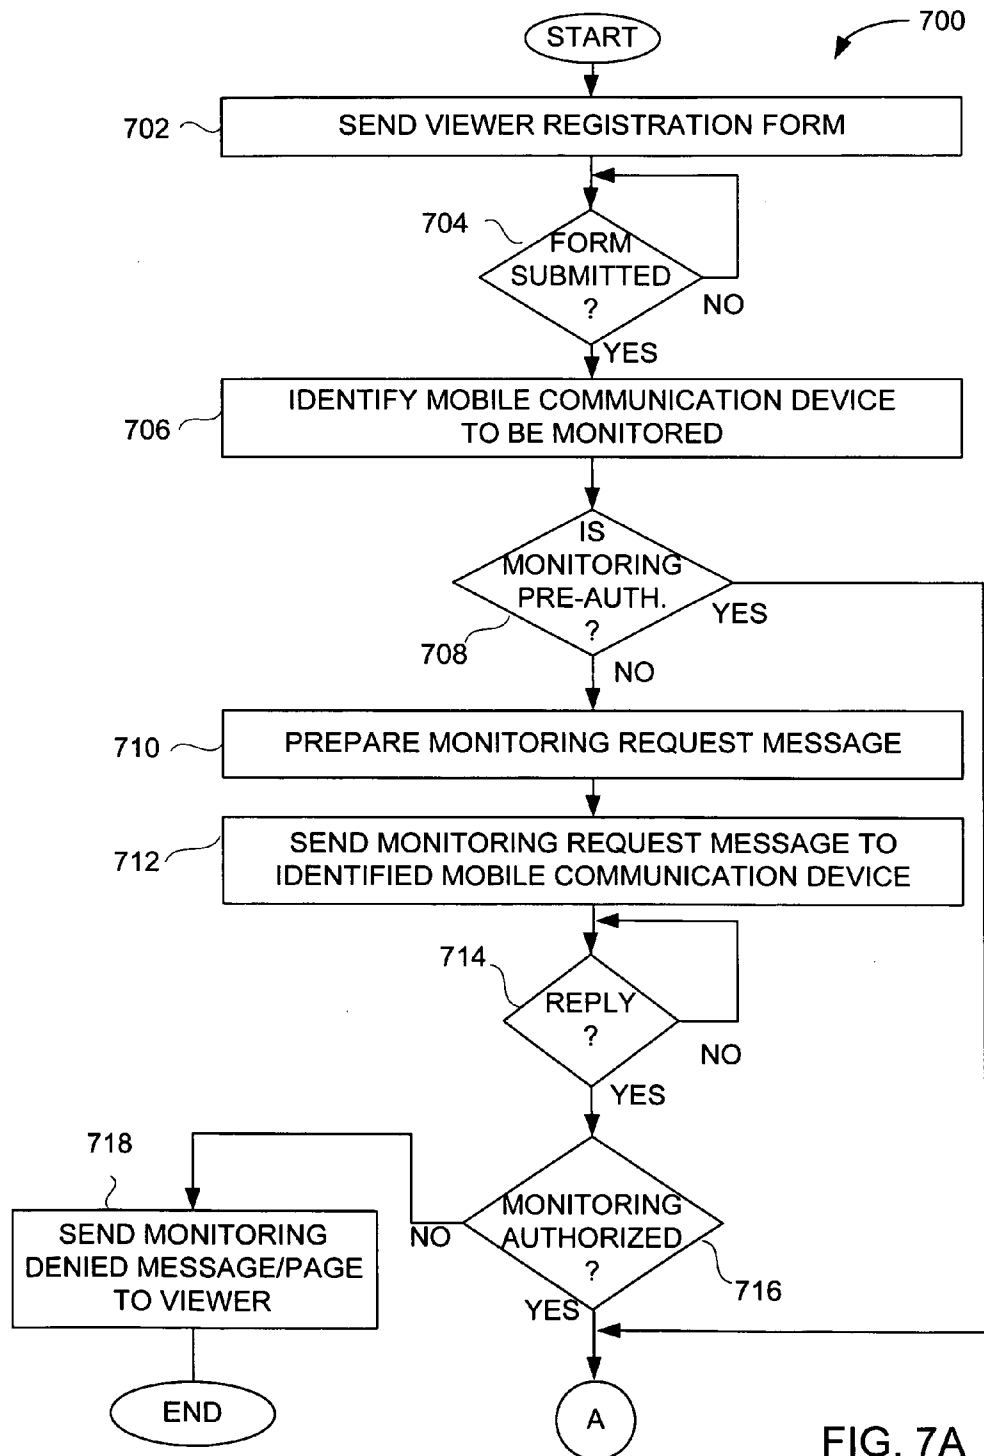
START

700

702

SEND VIEWER REGISTRATION FORM

704

FORM SUBMITTED ?

NO

YES

706

IDENTIFY MOBILE COMMUNICATION DEVICE TO BE MONITORED

IS MONITORING PRE-AUTH. ?

YES

708

NO

710

PREPARE MONITORING REQUEST MESSAGE

712

SEND MONITORING REQUEST MESSAGE TO IDENTIFIED MOBILE COMMUNICATION DEVICE

714

REPLY ?

NO

YES

718

SEND MONITORING DENIED MESSAGE/PAGE TO VIEWER

NO

MONITORING AUTHORIZED ?

716

YES

END

A

FIG. 7A